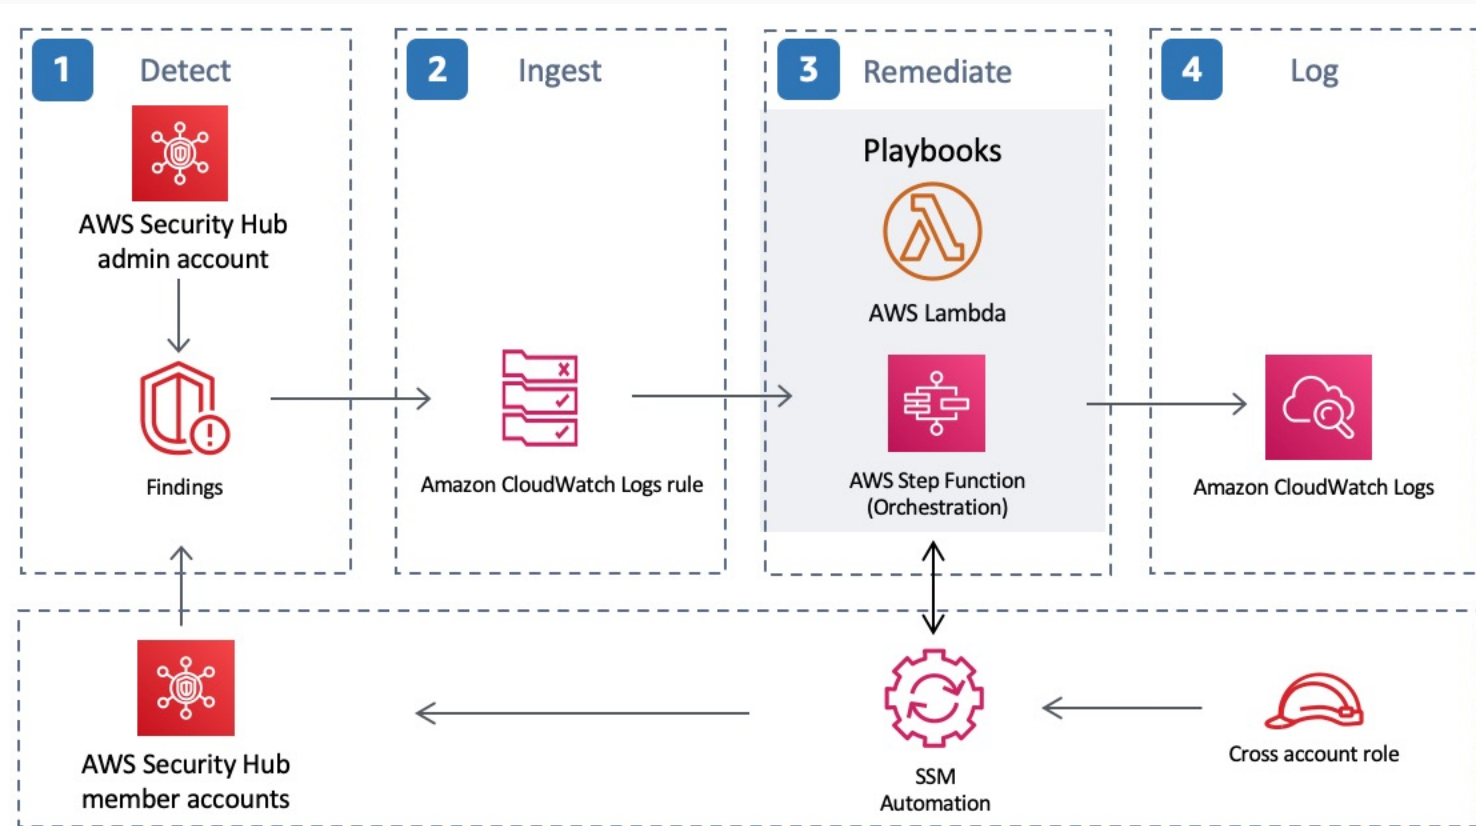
1 Detect

AWS Security Hub admin account

Findings

2 Ingest

Amazon CloudWatch Logs rule

3 Remediate

Playbooks

AWS Lambda

AWS Step Function (Orchestration)

4 Log

Amazon CloudWatch Logs

AWS Security Hub member accounts

SSM Automation

Cross account role